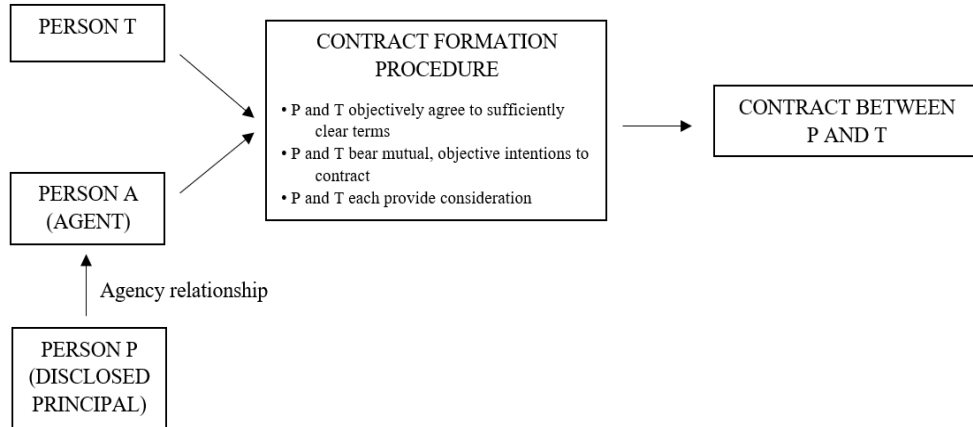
PERSON T

PERSON A
(AGENT)

Agency relationship

PERSON P
(DISCLOSED
PRINCIPAL)

CONTRACT FORMATION PROCEDURE

• P and T objectively agree to sufficiently clear terms
• P and T bear mutual, objective intentions to contract
• P and T each provide consideration

CONTRACT BETWEEN P AND T